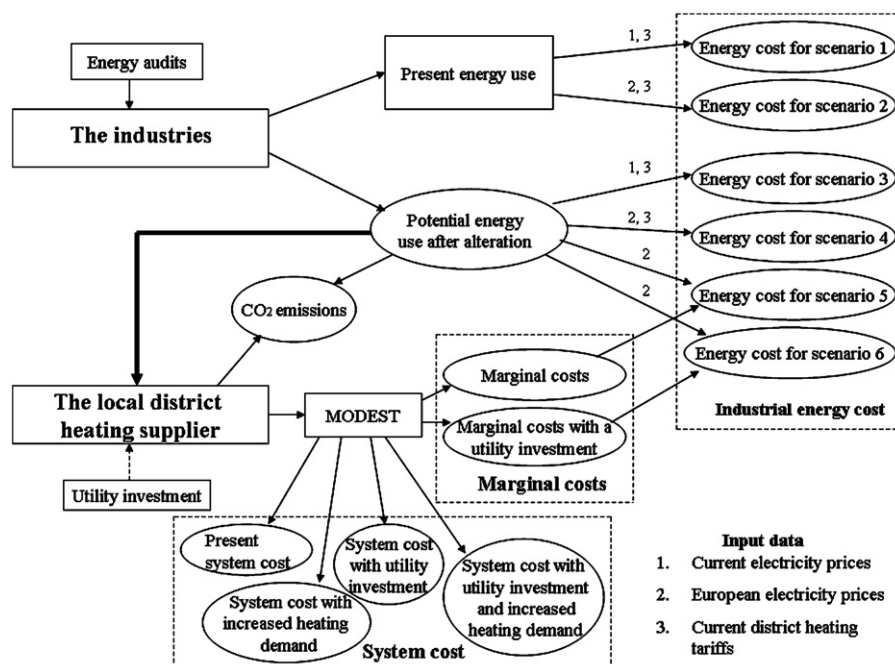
Energy audits

The industries

Present energy use

1, 3

Energy cost for scenario 1

2, 3

Energy cost for scenario 2

1, 3

Energy cost for scenario 3

Potential energy use after alteration

2, 3

Energy cost for scenario 4

2

Energy cost for scenario 5

2

Energy cost for scenario 6

$CO_2$ emissions

Marginal costs

Marginal costs with a utility investment

Marginal costs

Industrial energy cost

The local district heating supplier

MODEST

Utility investment

Present system cost

System cost with utility investment

System cost with utility investment and increased heating demand

System cost with increased heating demand

System cost

Input data
1. Current electricity prices
2. European electricity prices
3. Current district heating tariffs